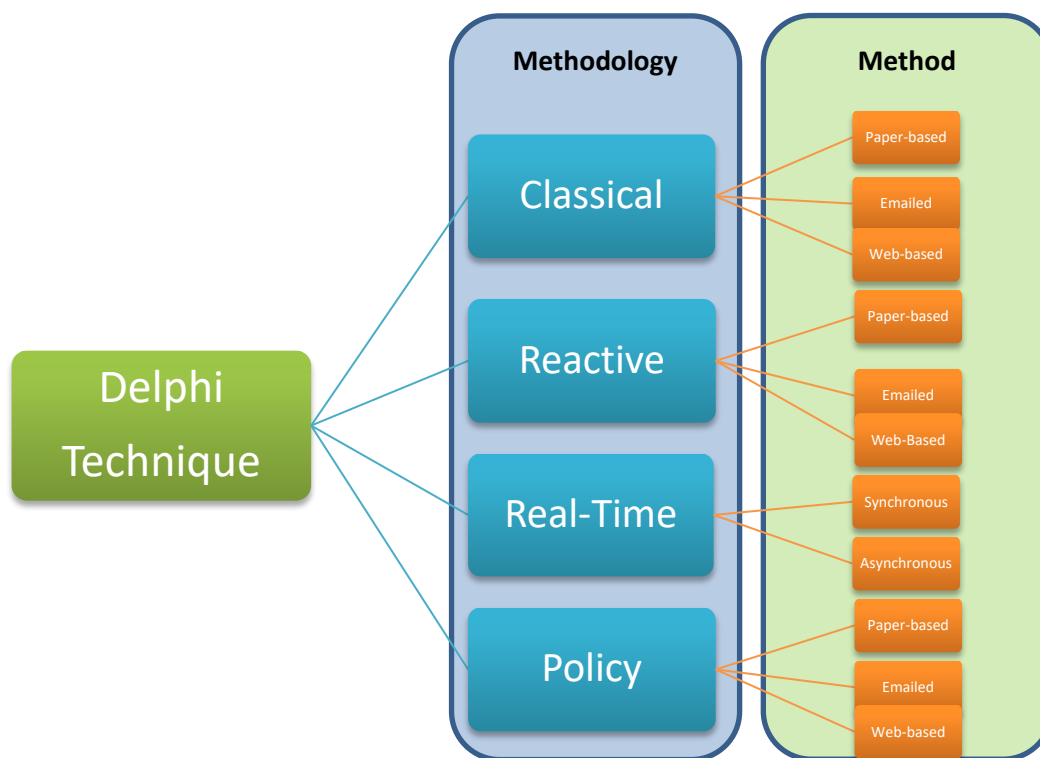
Delphi Technique

Methodology

Classical

Reactive

Real-Time

Policy

Method

Paper-based

Emailed

Web-based

Paper-based

Emailed

Web-Based

Synchronous

Asynchronous

Paper-based

Emailed

Web-based